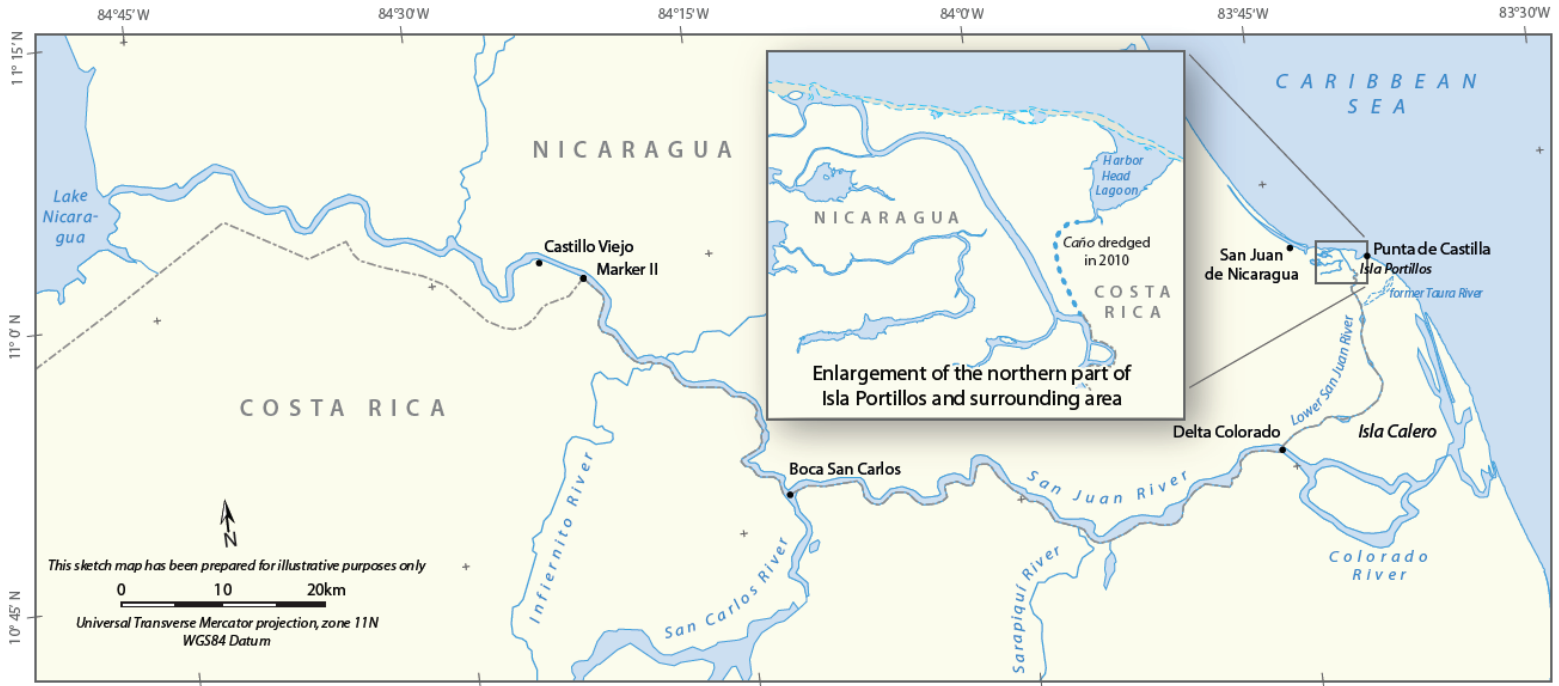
84°45'W 84°30'W 84°15'W 84°0'W 83°45'W 83°30'W

11°15'N

11°0'N

10°45'N

CARIBBEAN SEA

NICARAGUA

Lake Nicaragua

Castillo Viejo

Marker II

COSTA RICA

Harbor Head Lagoon

NICARAGUA

Caño dredged in 2010

COSTA RICA

Enlargement of the northern part of Isla Portillos and surrounding area

San Juan de Nicaragua

Punta de Castilla

Isla Portillos

former Taura River

Lower San Juan River

Delta Colorado

Isla Calero

Boca San Carlos

San Juan River

Infiernito River

San Carlos River

Sarapiquí River

Colorado River

N

This sketch map has been prepared for illustrative purposes only

0 10 20km

Universal Transverse Mercator projection, zone 11N
WGS84 Datum